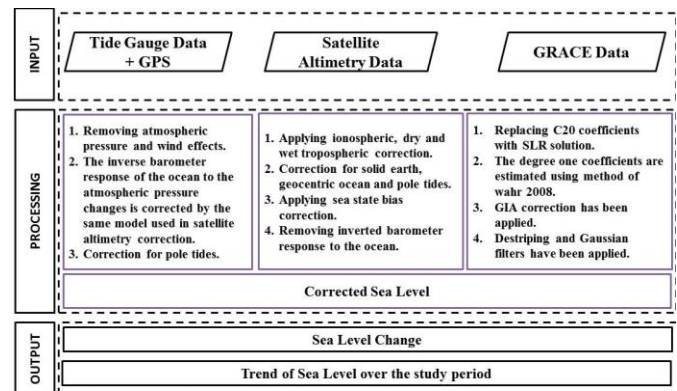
INPUT

Tide Gauge Data + GPS

Satellite Altimetry Data

GRACE Data

PROCESSING

1. Removing atmospheric pressure and wind effects.
2. The inverse barometer response of the ocean to the atmospheric pressure changes is corrected by the same model used in satellite altimetry correction.
3. Correction for pole tides.

1. Applying ionospheric, dry and wet tropospheric correction.
2. Correction for solid earth, geocentric ocean and pole tides.
3. Applying sea state bias correction.
4. Removing inverted barometer response to the ocean.

1. Replacing C20 coefficients with SLR solution.
2. The degree one coefficients are estimated using method of wahr 2008.
3. GIA correction has been applied.
4. Destriping and Gaussian filters have been applied.

Corrected Sea Level

OUTPUT

Sea Level Change

Trend of Sea Level over the study period